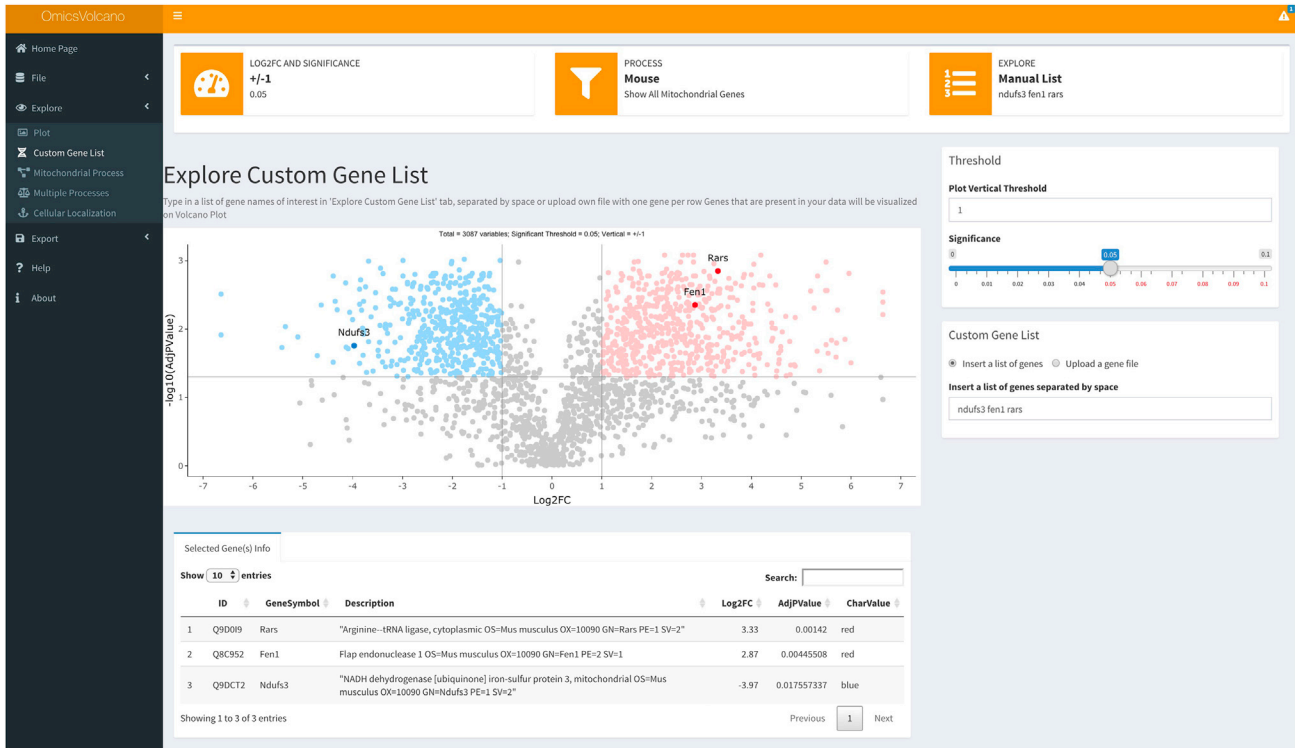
OmicsVolcano

Home Page
File
Explore
Plot
Custom Gene List
Mitochondrial Process
Multiple Processes
Cellular Localization
Export
Help
About

LOG2FC AND SIGNIFICANCE
+/-1
0.05

PROCESS
Mouse
Show All Mitochondrial Genes

EXPLORE
Manual List
ndufs3 fen1 rars

Explore Custom Gene List

Type in a list of gene names of interest in 'Explore Custom Gene List' tab, separated by space or upload own file with one gene per row Genes that are present in your data will be visualized on Volcano Plot

Total = 3087 variables; Significant Threshold = 0.05; Vertical = +/-1

Rars
Fen1
Ndufs3

-log10(AdjPValue)
3
2
1
0
-7 -6 -5 -4 -3 -2 -1 0 1 2 3 4 5 6 7
Log2FC

Threshold
Plot Vertical Threshold
1
Significance
0 0.05 0.1
0 0.01 0.02 0.03 0.04 0.05 0.06 0.07 0.08 0.09 0.1

Custom Gene List
Insert a list of genes  Upload a gene file
Insert a list of genes separated by space
ndufs3 fen1 rars

Selected Gene(s) Info

Show 10 entries
Search:

| | ID | GeneSymbol | Description | Log2FC | AdjPValue | CharValue |
|---|---|---|---|---|---|---|
| 1 | Q9D0I9 | Rars | "Arginine--tRNA ligase, cytoplasmic OS=Mus musculus OX=10090 GN=Rars PE=1 SV=2" | 3.33 | 0.00142 | red |
| 2 | Q8C952 | Fen1 | Flap endonuclease 1 OS=Mus musculus OX=10090 GN=Fen1 PE=2 SV=1 | 2.87 | 0.00445508 | red |
| 3 | Q9DCT2 | Ndufs3 | "NADH dehydrogenase [ubiquinone] iron-sulfur protein 3, mitochondrial OS=Mus musculus OX=10090 GN=Ndufs3 PE=1 SV=2" | -3.97 | 0.017557337 | blue |

Showing 1 to 3 of 3 entries
Previous 1 Next